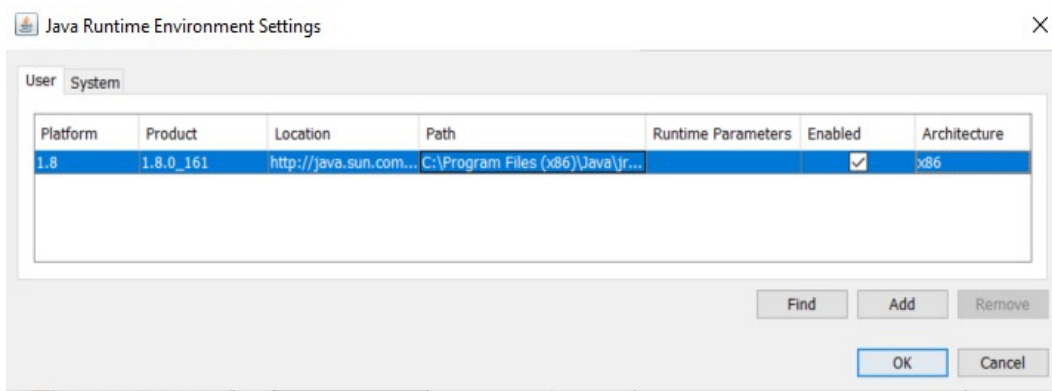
Java Runtime Environment Settings

User System

| Platform | Product | Location | Path | Runtime Parameters | Enabled | Architecture |
|---|---|---|---|---|---|---|
| 1.8 | 1.8.0_161 | http://java.sun.com... | C:\Program Files (x86)\Java\jr... | | ✓ | x86 |

Find Add Remove

OK Cancel